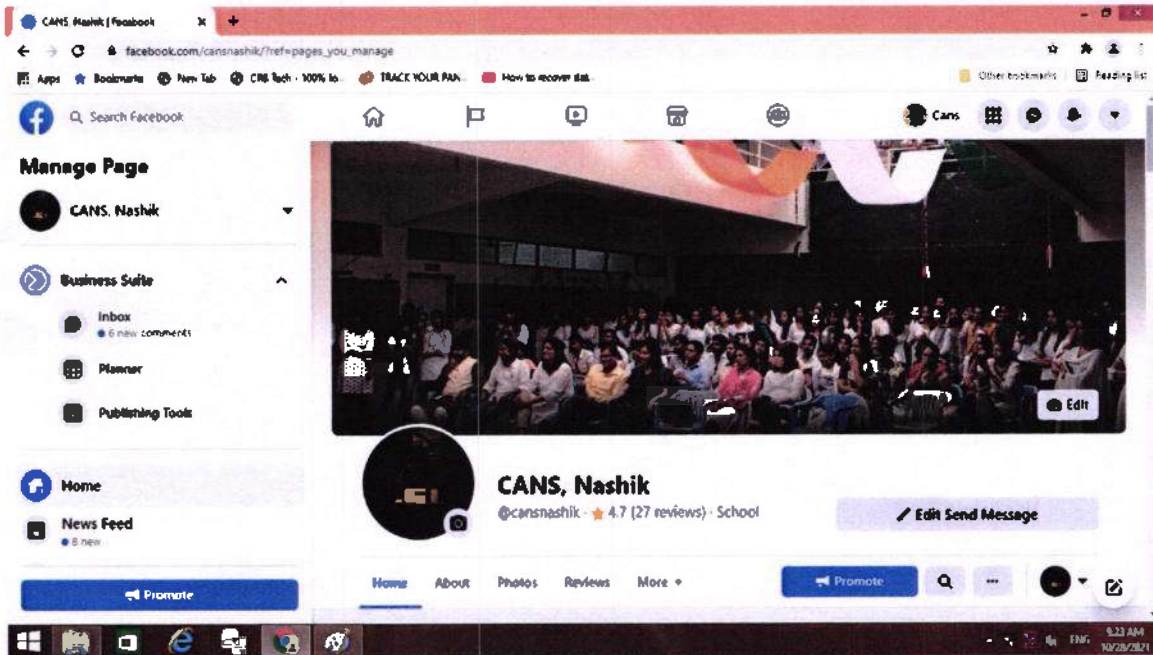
CANS Nashik | Facebook

facebook.com/cansnashik/?ref=pages_you_manage

Apps Bookmarks New Tab CRB Tech - 100% Jo... TRACK YOUR PAN... How to recover dat...

Other bookmarks Reading list

Search Facebook

Cans

Manage Page

CANS, Nashik

Business Suite

Inbox
6 new comments

Planner

Publishing Tools

Home

News Feed
8 new

Promote

Edit

CANS, Nashik

@cansnashik · 4.7 (27 reviews) · School

Edit Send Message

Home About Photos Reviews More

Promote

ENG 9:23 AM 10/28/2021